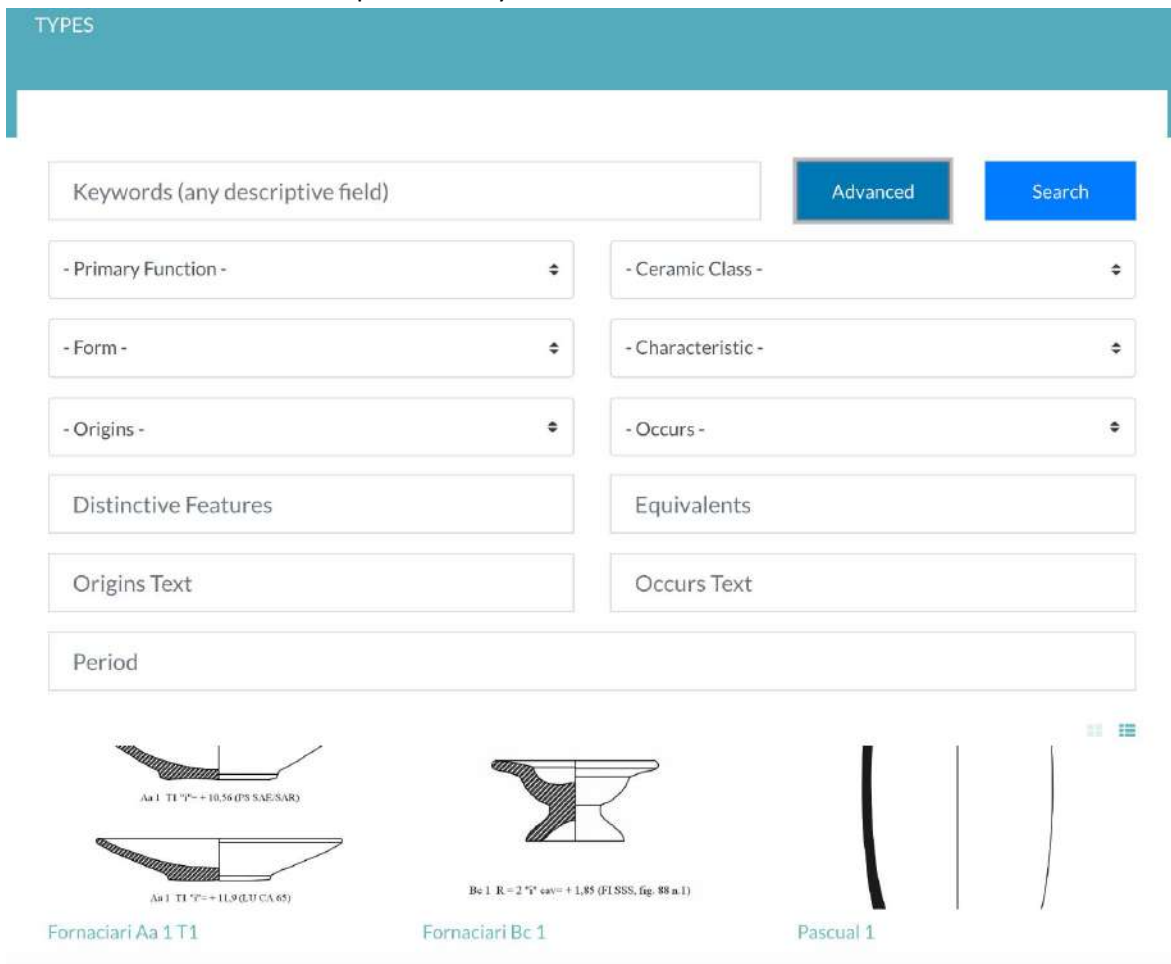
TYPES

Keywords (any descriptive field)

Advanced

Search

- Primary Function -

- Ceramic Class -

- Form -

- Characteristic -

- Origins -

- Occurs -

Distinctive Features

Equivalents

Origins Text

Occurs Text

Period

Aa 1 T1 "i"= + 10,56 (PS SAE/SAR)

Aa 1 T1 "i"= + 11,9 (LU CA 65)

Fornaciari Aa 1 T1

Bc 1 R = 2 "i" cav= + 1,85 (FI SSS, fig. 88 n.1)

Fornaciari Bc 1

Pascual 1